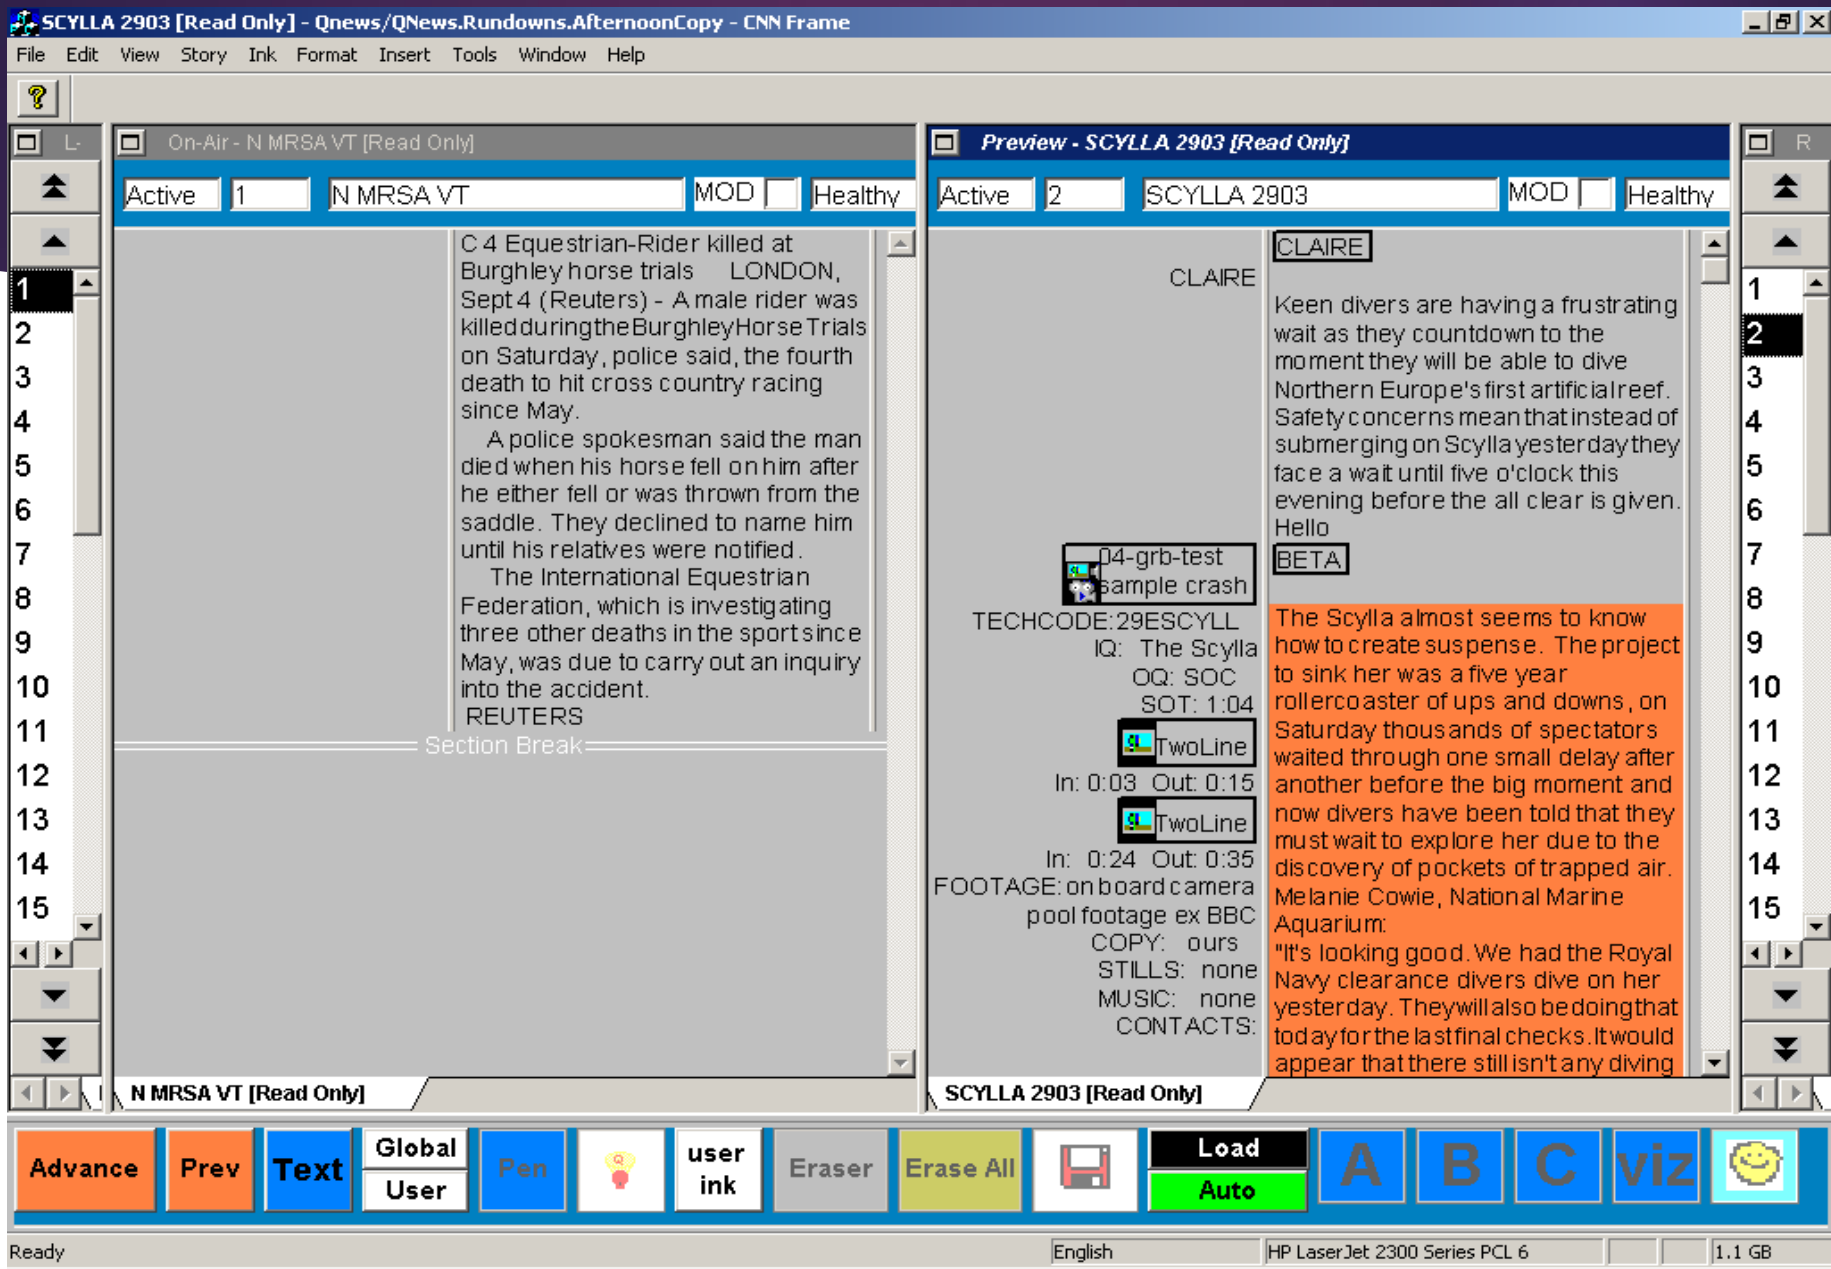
SCYLLA 2903 [Read Only] - Qnews/QNews.Rundowns.AfternoonCopy - CNN Frame

File Edit View Story Ink Format Insert Tools Window Help

L-

On-Air - N MRSA VT [Read Only]

Active | 1 | N MRSA VT | MOD | Healthy

C 4 Equestrian-Rider killed at Burghley horse trials LONDON, Sept 4 (Reuters) - A male rider was killed during the Burghley Horse Trials on Saturday, police said, the fourth death to hit cross country racing since May.

A police spokesman said the man died when his horse fell on him after he either fell or was thrown from the saddle. They declined to name him until his relatives were notified.

The International Equestrian Federation, which is investigating three other deaths in the sport since May, was due to carry out an inquiry into the accident.

REUTERS

Section Break

N MRSA VT [Read Only]

1
2
3
4
5
6
7
8
9
10
11
12
13
14
15

Preview - SCYLLA 2903 [Read Only]

Active | 2 | SCYLLA 2903 | MOD | Healthy

CLAIRE

CLAIRE

Keen divers are having a frustrating wait as they countdown to the moment they will be able to dive Northern Europe's first artificial reef. Safety concerns mean that instead of submerging on Scylla yesterday they face a wait until five o'clock this evening before the all clear is given. Hello

04-grb-test sample crash

BETA

TECHCODE: 29ESCYLL
IQ: The Scylla
OQ: SOC
SOT: 1:04

TwoLine
In: 0:03 Out: 0:15

TwoLine
In: 0:24 Out: 0:35

FOOTAGE: on board camera pool footage ex BBC
COPY: ours
STILLS: none
MUSIC: none
CONTACTS:

The Scylla almost seems to know how to create suspense. The project to sink her was a five year rollercoaster of ups and downs, on Saturday thousands of spectators waited through one small delay after another before the big moment and now divers have been told that they must wait to explore her due to the discovery of pockets of trapped air. Melanie Cowie, National Marine Aquarium:
"It's looking good. We had the Royal Navy clearance divers dive on her yesterday. They will also be doing that today for the last final checks. It would appear that there still isn't any diving

SCYLLA 2903 [Read Only]

R

1
2
3
4
5
6
7
8
9
10
11
12
13
14
15

Advance | Prev | Text | Global | User | Pen | user ink | Eraser | Erase All | Load | Auto | A | B | C | viz

Ready | English | HP LaserJet 2300 Series PCL 6 | 1.1 GB